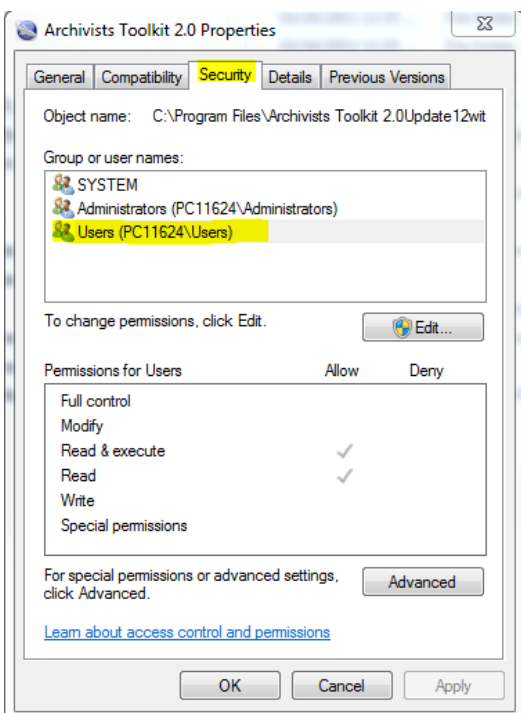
Archivists Toolkit 2.0 Properties

General | Compatibility | Security | Details | Previous Versions

Object name: C:\Program Files\Archivists Toolkit 2.0Update12wit

Group or user names:

SYSTEM
Administrators (PC11624\Administrators)
Users (PC11624\Users)

To change permissions, click Edit.

Edit...

| Permissions for Users | Allow | Deny |
|---|---|---|
| Full control | | |
| Modify | | |
| Read & execute | ✓ | |
| Read | ✓ | |
| Write | | |
| Special permissions | | |

For special permissions or advanced settings, click Advanced.

Advanced

Learn about access control and permissions

OK Cancel Apply